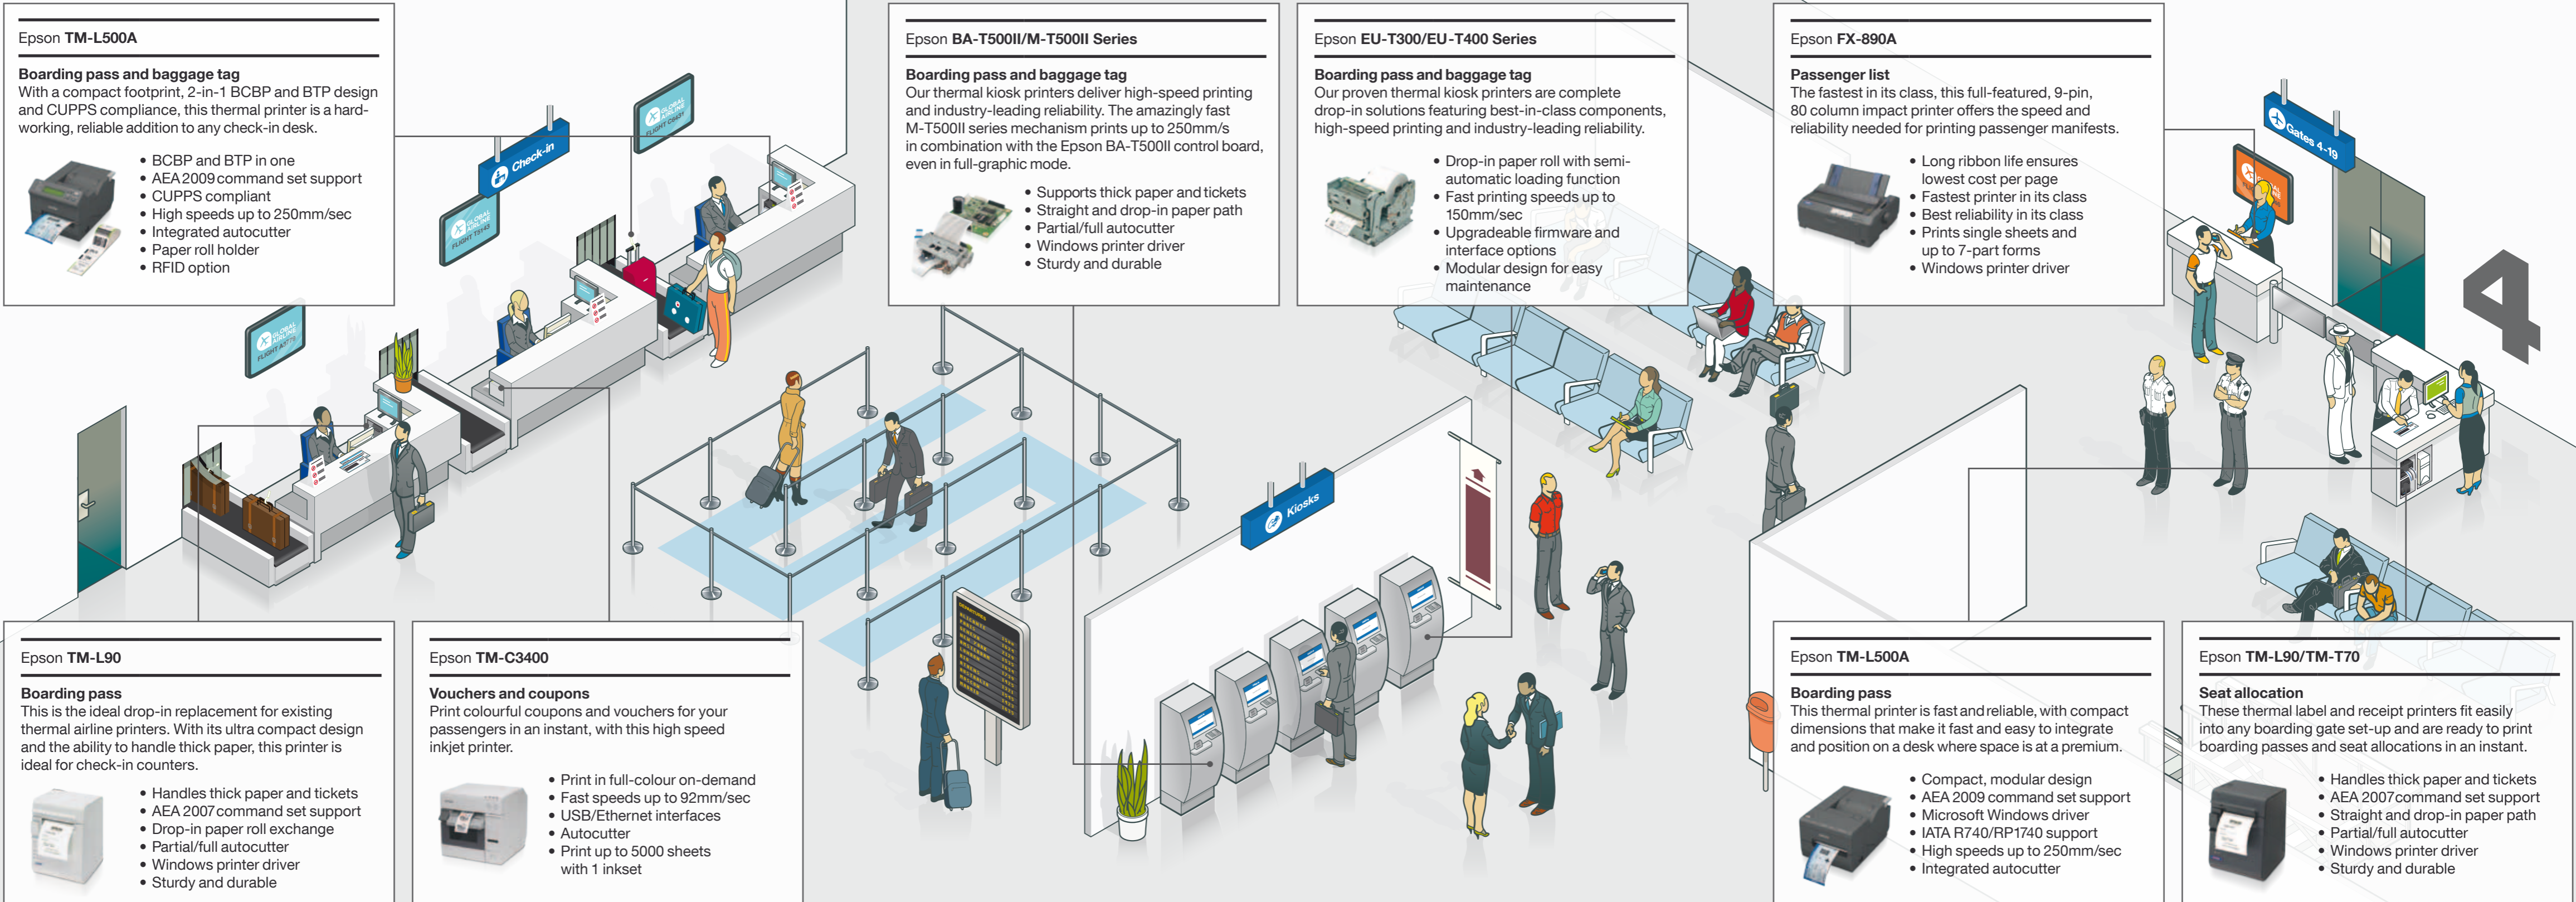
Epson TM-L500A

Boarding pass and baggage tag
With a compact footprint, 2-in-1 BCBP and BTP design and CUPPS compliance, this thermal printer is a hard-working, reliable addition to any check-in desk.

• BCBP and BTP in one
• AEA 2009 command set support
• CUPPS compliant
• High speeds up to 250mm/sec
• Integrated autocutter
• Paper roll holder
• RFID option

Epson BA-T500II/M-T500II Series

Boarding pass and baggage tag
Our thermal kiosk printers deliver high-speed printing and industry-leading reliability. The amazingly fast M-T500II series mechanism prints up to 250mm/s in combination with the Epson BA-T500II control board, even in full-graphic mode.

• Supports thick paper and tickets
• Straight and drop-in paper path
• Partial/full autocutter
• Windows printer driver
• Sturdy and durable

Epson EU-T300/EU-T400 Series

Boarding pass and baggage tag
Our proven thermal kiosk printers are complete drop-in solutions featuring best-in-class components, high-speed printing and industry-leading reliability.

• Drop-in paper roll with semi-automatic loading function
• Fast printing speeds up to 150mm/sec
• Upgradeable firmware and interface options
• Modular design for easy maintenance

Epson FX-890A

Passenger list
The fastest in its class, this full-featured, 9-pin, 80 column impact printer offers the speed and reliability needed for printing passenger manifests.

• Long ribbon life ensures lowest cost per page
• Fastest printer in its class
• Best reliability in its class
• Prints single sheets and up to 7-part forms
• Windows printer driver

Check-in

Kiosks

Gates 4-19

4

Epson TM-L90

Boarding pass
This is the ideal drop-in replacement for existing thermal airline printers. With its ultra compact design and the ability to handle thick paper, this printer is ideal for check-in counters.

• Handles thick paper and tickets
• AEA 2007 command set support
• Drop-in paper roll exchange
• Partial/full autocutter
• Windows printer driver
• Sturdy and durable

Epson TM-C3400

Vouchers and coupons
Print colourful coupons and vouchers for your passengers in an instant, with this high speed inkjet printer.

• Print in full-colour on-demand
• Fast speeds up to 92mm/sec
• USB/Ethernet interfaces
• Autocutter
• Print up to 5000 sheets with 1 inkset

Epson TM-L500A

Boarding pass
This thermal printer is fast and reliable, with compact dimensions that make it fast and easy to integrate and position on a desk where space is at a premium.

• Compact, modular design
• AEA 2009 command set support
• Microsoft Windows driver
• IATA R740/RP1740 support
• High speeds up to 250mm/sec
• Integrated autocutter

Epson TM-L90/TM-T70

Seat allocation
These thermal label and receipt printers fit easily into any boarding gate set-up and are ready to print boarding passes and seat allocations in an instant.

• Handles thick paper and tickets
• AEA 2007command set support
• Straight and drop-in paper path
• Partial/full autocutter
• Windows printer driver
• Sturdy and durable